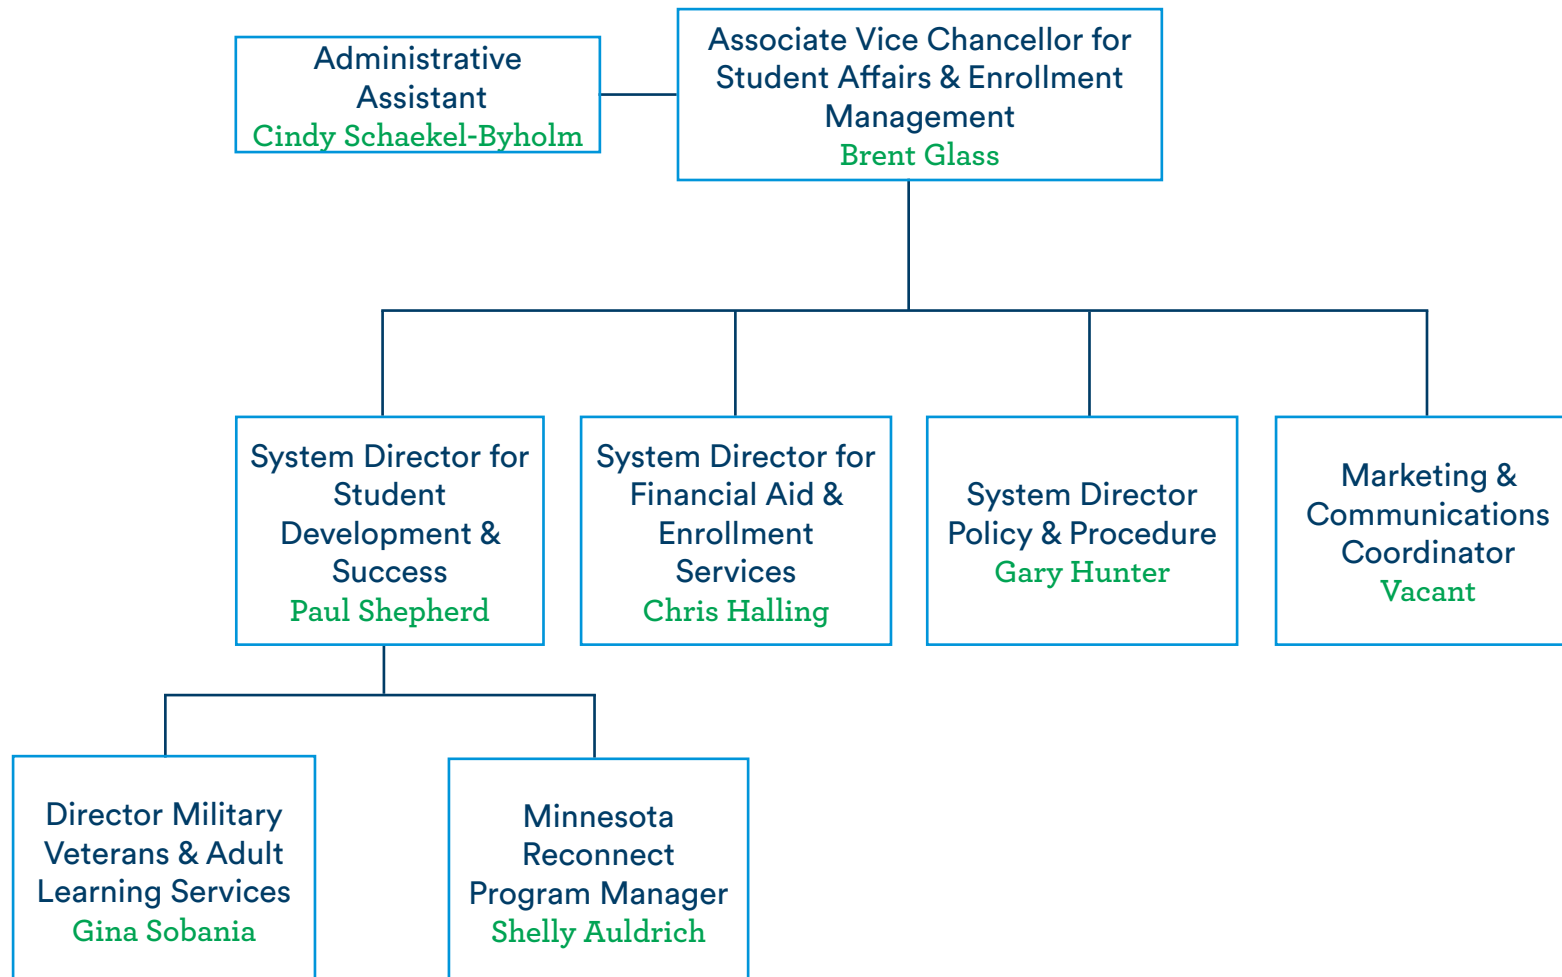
Administrative Assistant
Cindy Schaekel-Byholm

Associate Vice Chancellor for Student Affairs & Enrollment Management
Brent Glass

System Director for Student Development & Success
Paul Shepherd

System Director for Financial Aid & Enrollment Services
Chris Halling

System Director Policy & Procedure
Gary Hunter

Marketing & Communications Coordinator
Vacant

Director Military Veterans & Adult Learning Services
Gina Sobania

Minnesota Reconnect Program Manager
Shelly Auldrich